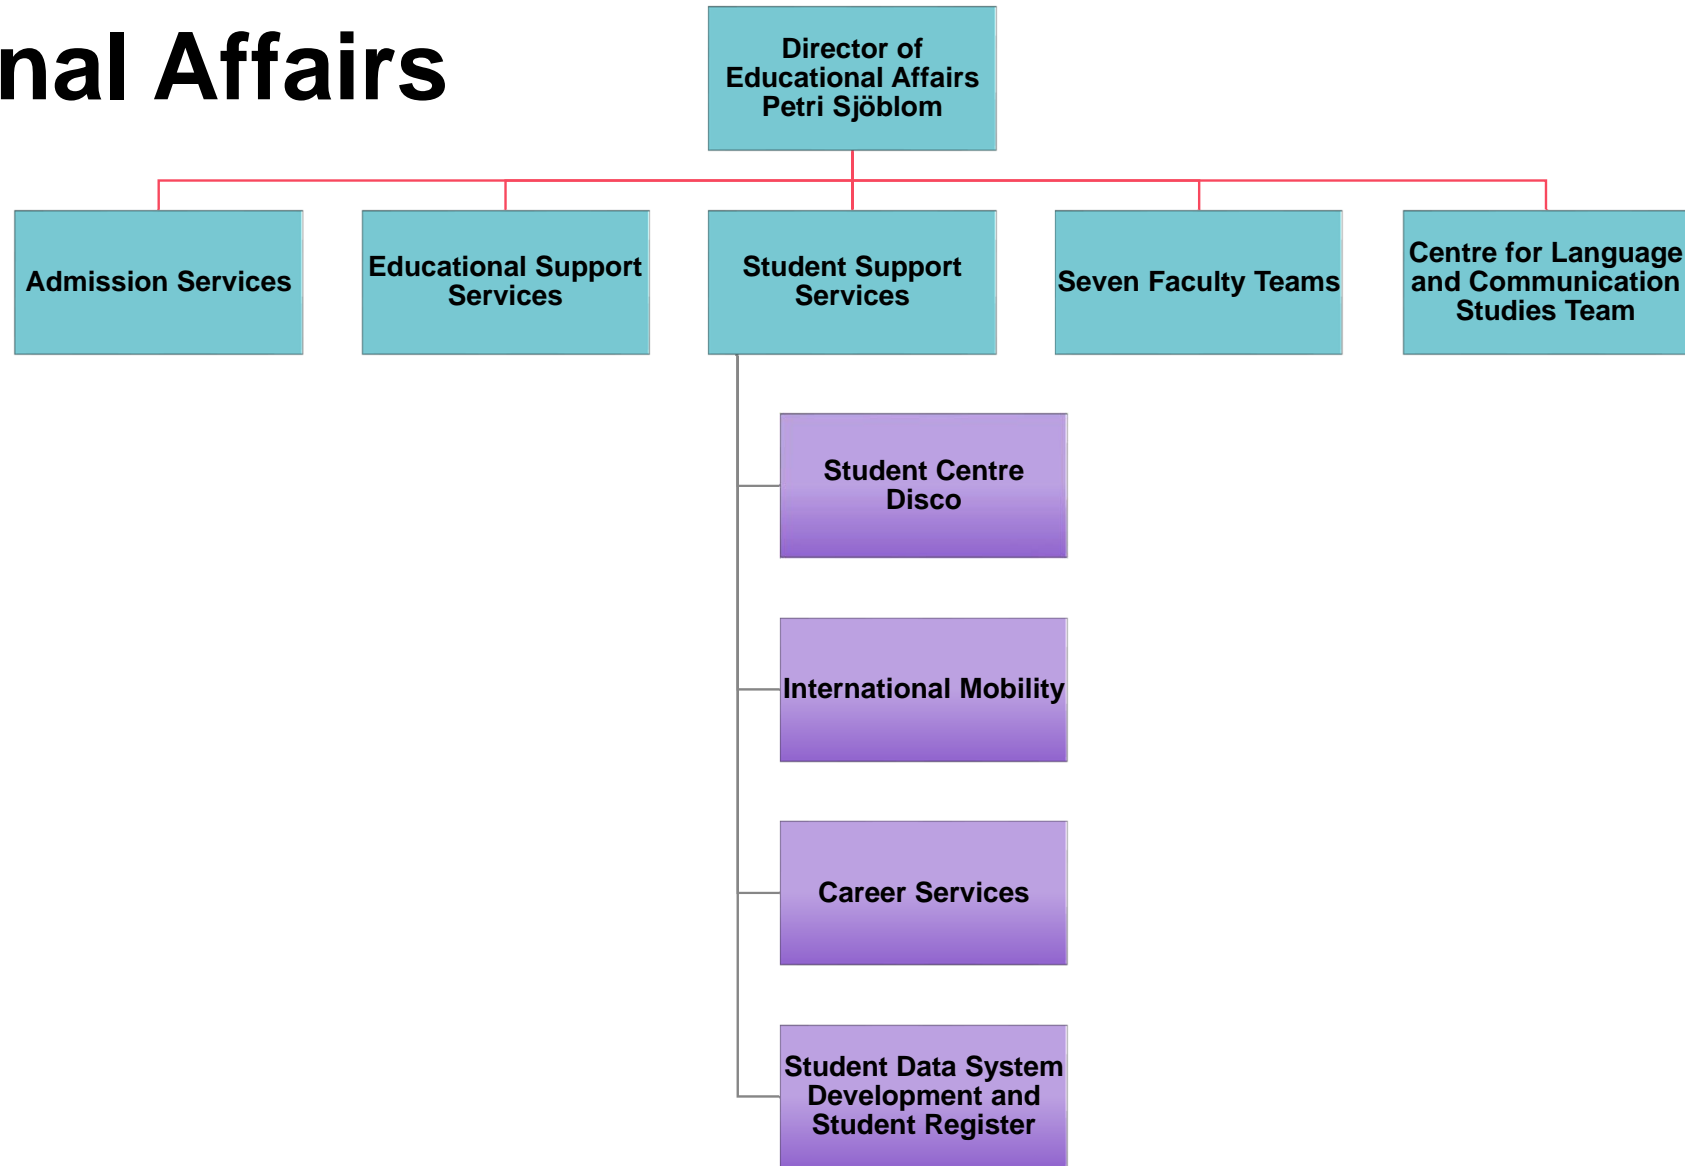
nal Affairs

Director of Educational Affairs Petri Sjöblom

Admission Services

Educational Support Services

Student Support Services

Seven Faculty Teams

Centre for Language and Communication Studies Team

Student Centre Disco

International Mobility

Career Services

Student Data System Development and Student Register